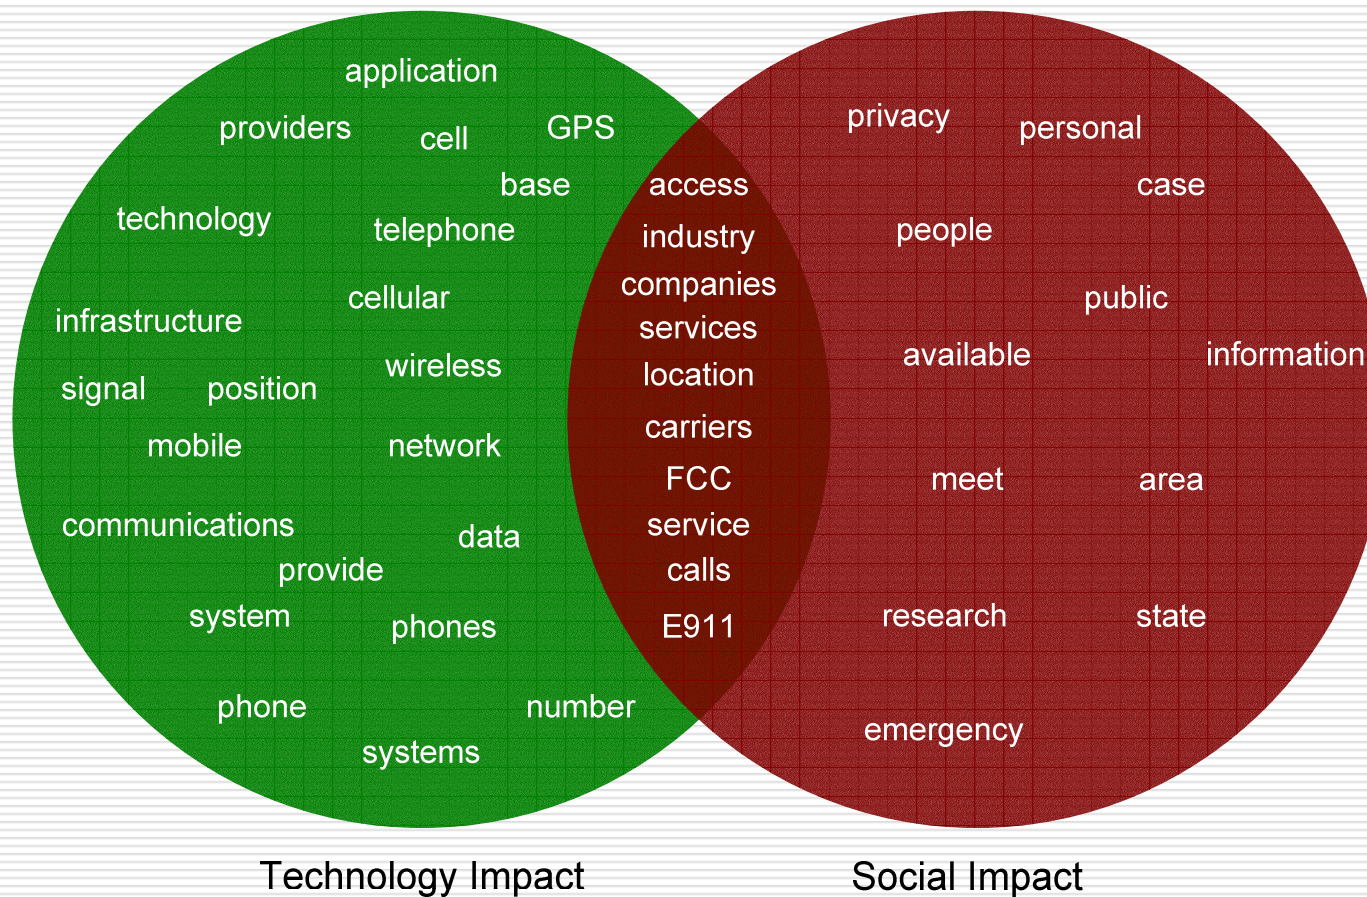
application
providers
cell
GPS
base
technology
telephone
cellular
infrastructure
wireless
signal
position
mobile
network
communications
data
provide
system
phones
phone
number
systems

access
industry
companies
services
location
carriers
FCC
service
calls
E911

privacy
personal
case
people
public
available
information
meet
area
research
state
emergency

Technology Impact
Social Impact